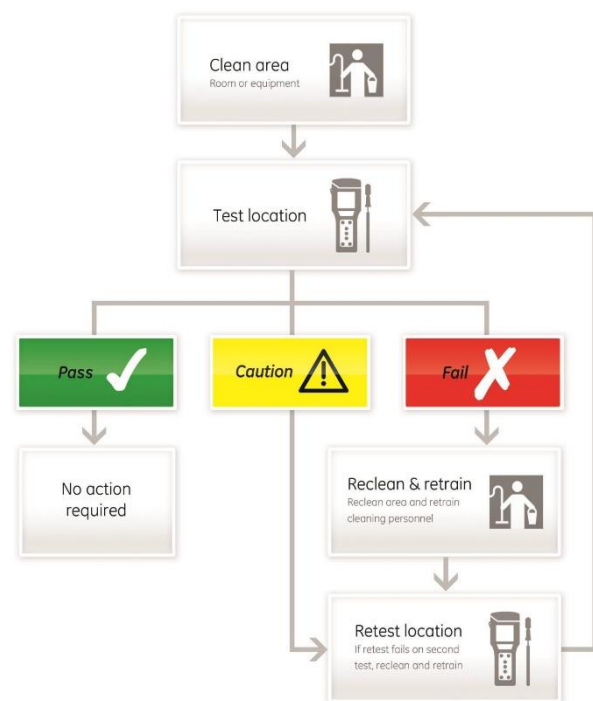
Clean area
Room or equipment

Test location

Pass

Caution

Fail

No action required

Reclean & retrain
Reclean area and retrain cleaning personnel

Retest location
If retest fails on second test, reclean and retrain